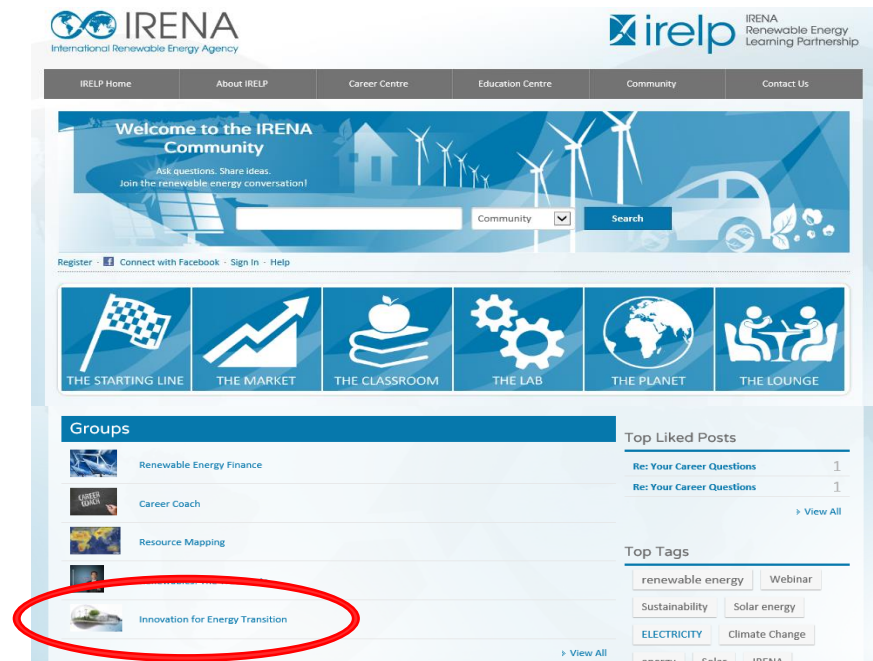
IRENA
International Renewable Energy Agency

irelp IRENA Renewable Energy Learning Partnership

IRELP Home | About IRELP | Career Centre | Education Centre | Community | Contact Us

Welcome to the IRENA Community
Ask questions. Share ideas.
Join the renewable energy conversation!

Community
Search

Register · Connect with Facebook · Sign In · Help

THE STARTING LINE
THE MARKET
THE CLASSROOM
THE LAB
THE PLANET
THE LOUNGE

Groups

Renewable Energy Finance
CAREER COACH
Career Coach
Resource Mapping
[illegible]
Innovation for Energy Transition
View All

Top Liked Posts
Re: Your Career Questions 1
Re: Your Career Questions 1
View All

Top Tags
renewable energy
Webinar
Sustainability
Solar energy
ELECTRICITY
Climate Change
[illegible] Solar IRENA